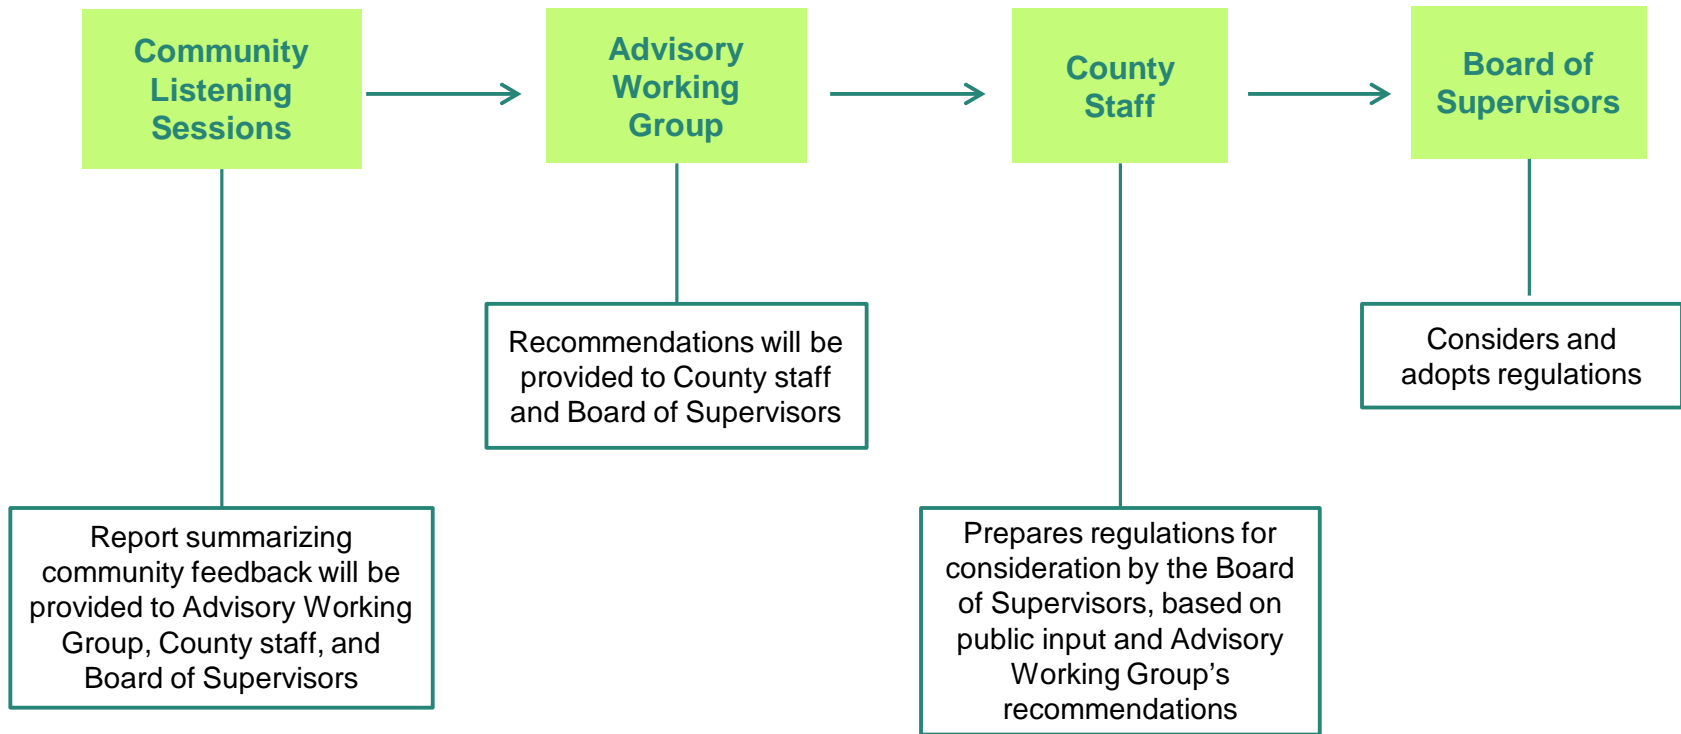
Community Listening Sessions

Advisory Working Group

County Staff

Board of Supervisors

Recommendations will be provided to County staff and Board of Supervisors

Considers and adopts regulations

Report summarizing community feedback will be provided to Advisory Working Group, County staff, and Board of Supervisors

Prepares regulations for consideration by the Board of Supervisors, based on public input and Advisory Working Group’s recommendations